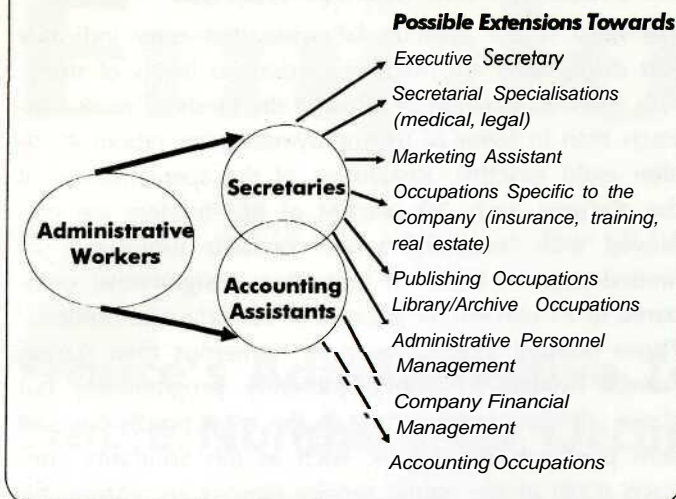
Possible Extensions Towards

Administrative Workers

Secretaries

Accounting Assistants

Executive Secretary

Secretarial Specialisations (medical, legal)

Marketing Assistant

Occupations Specific to the Company (insurance, training, real estate)

Publishing Occupations

Library/Archive Occupations

Administrative Personnel Management

Company Financial Management

Accounting Occupations